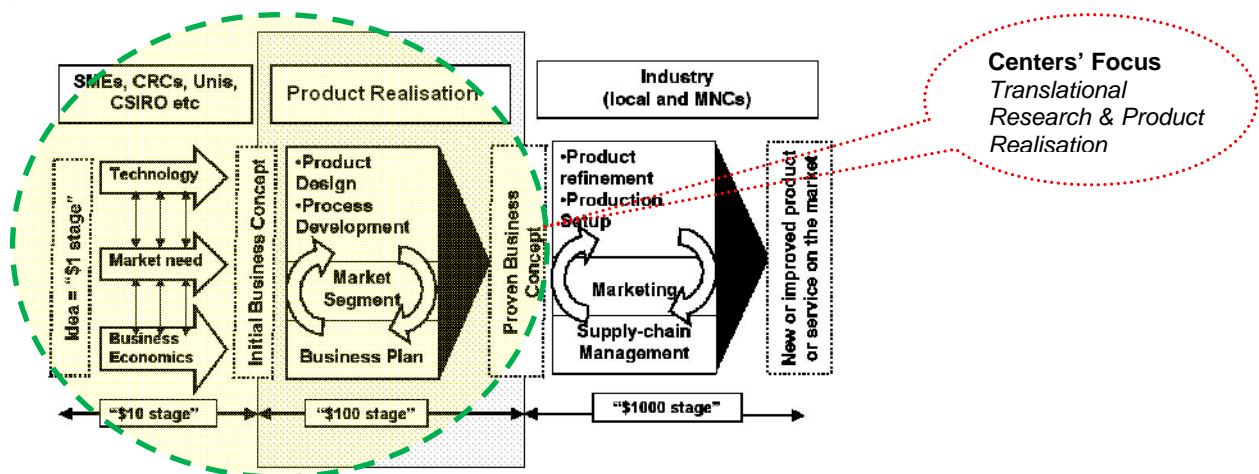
SMEs, CRCs, Unis, CSIRO etc

Product Realisation

Industry (local and MNCs)

Centers' Focus
Translational Research & Product Realisation

Idea = "$1 stage"

Technology

Market need

Business Economics

Initial Business Concept

•Product Design
•Process Development

Market Segment

Business Plan

Proven Business Concept

•Product refinement
•Production Setup

Marketing

Supply-chain Management

New or improved product or service on the market

"$10 stage"

"$100 stage"

"$1000 stage"